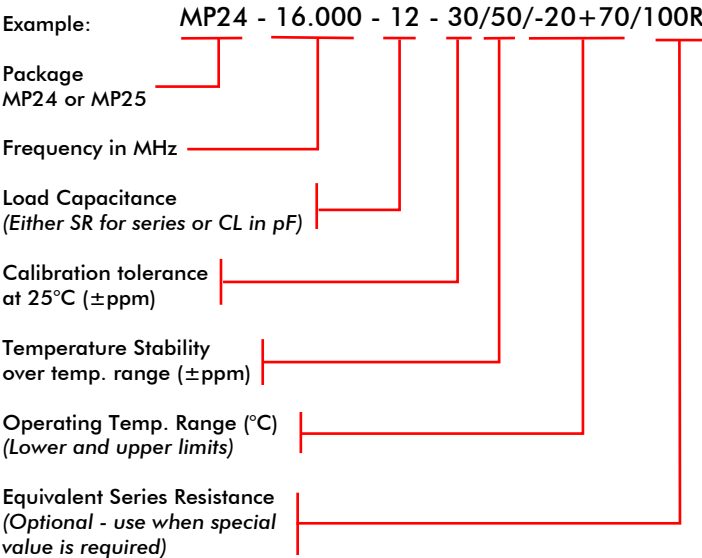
Example: MP24 - 16.000 - 12 - 30/50/-20+70/100R

Package
MP24 or MP25

Frequency in MHz

Load Capacitance
*(Either SR for series or CL in pF)*

Calibration tolerance at 25°C (±ppm)

Temperature Stability over temp. range (±ppm)

Operating Temp. Range (°C)
*(Lower and upper limits)*

Equivalent Series Resistance
*(Optional - use when special value is required)*